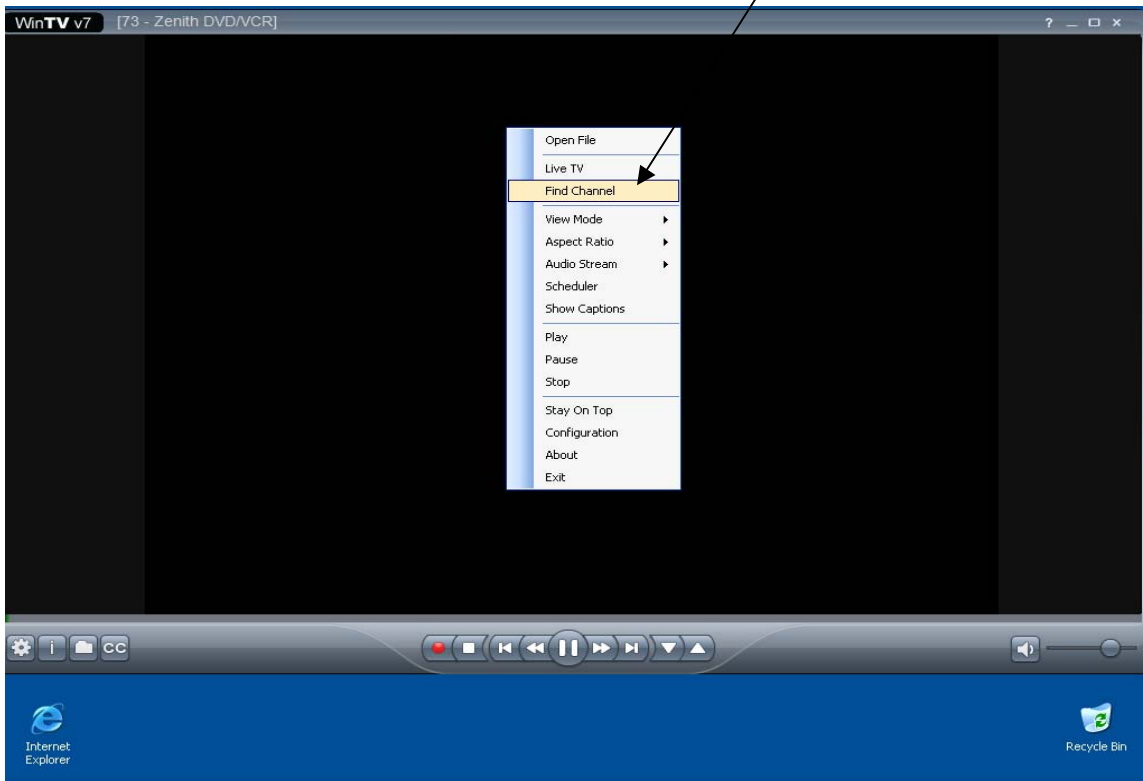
WinTV v7 [73 - Zenith DVD/VCR]

? _ □ ×

Open File
Live TV
Find Channel
View Mode
Aspect Ratio
Audio Stream
Scheduler
Show Captions
Play
Pause
Stop
Stay On Top
Configuration
About
Exit

i CC

Internet Explorer

Recycle Bin